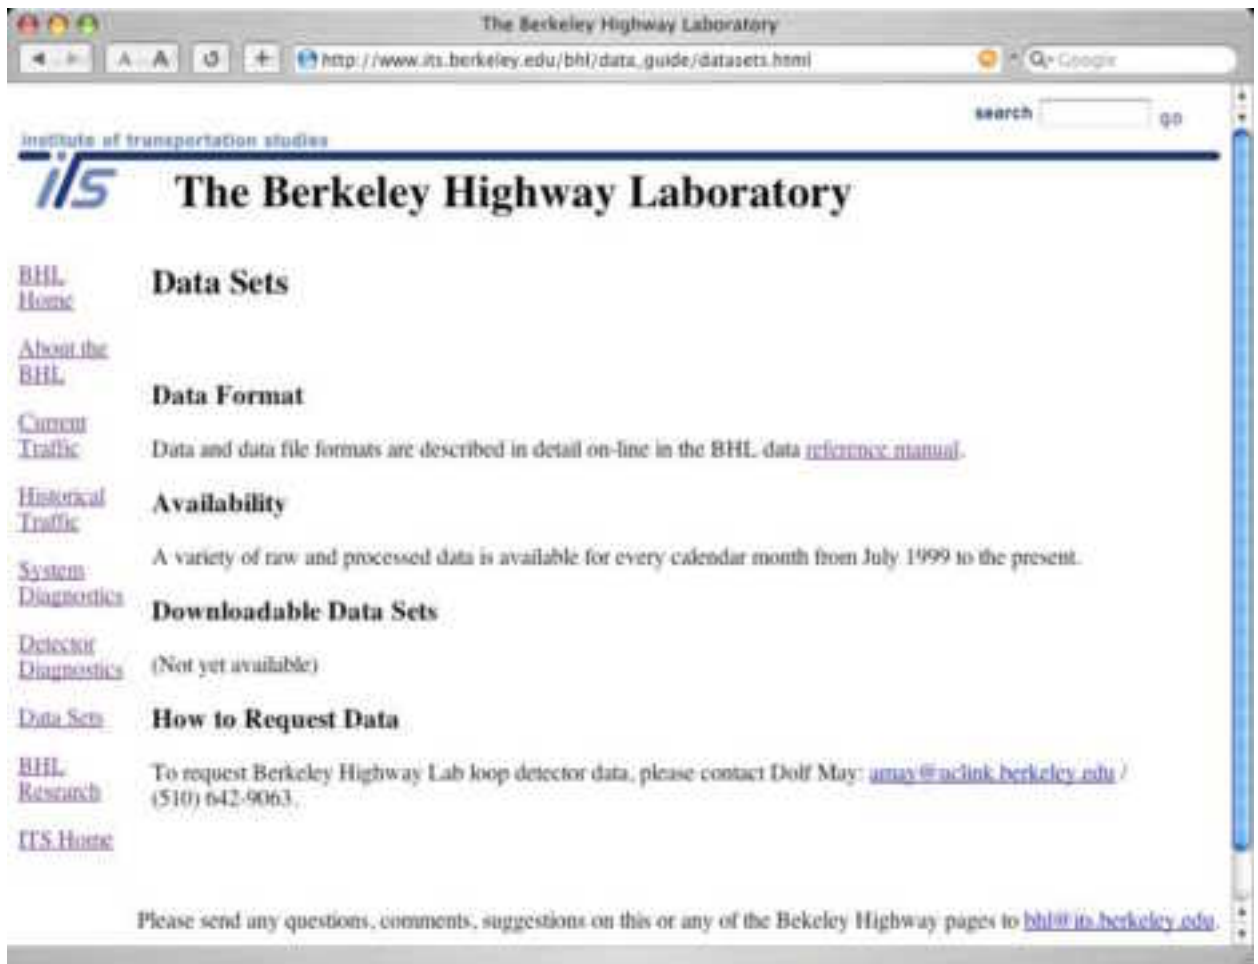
The Berkeley Highway Laboratory

A A

http://www.its.berkeley.edu/bhl/data_guide/datasets.html

Q- Google

search go

institute of transportation studies

its

The Berkeley Highway Laboratory

BHL Home

About the BHL

Current Traffic

Historical Traffic

System Diagnostics

Detector Diagnostics

Data Sets

BHL Research

ITS Home

Data Sets

Data Format

Data and data file formats are described in detail on-line in the BHL data reference manual.

Availability

A variety of raw and processed data is available for every calendar month from July 1999 to the present.

Downloadable Data Sets

(Not yet available)

How to Request Data

To request Berkeley Highway Lab loop detector data, please contact Dolf May: amay@uclink.berkeley.edu / (510) 642-9063.

Please send any questions, comments, suggestions on this or any of the Bekeley Highway pages to bhl@its.berkeley.edu.